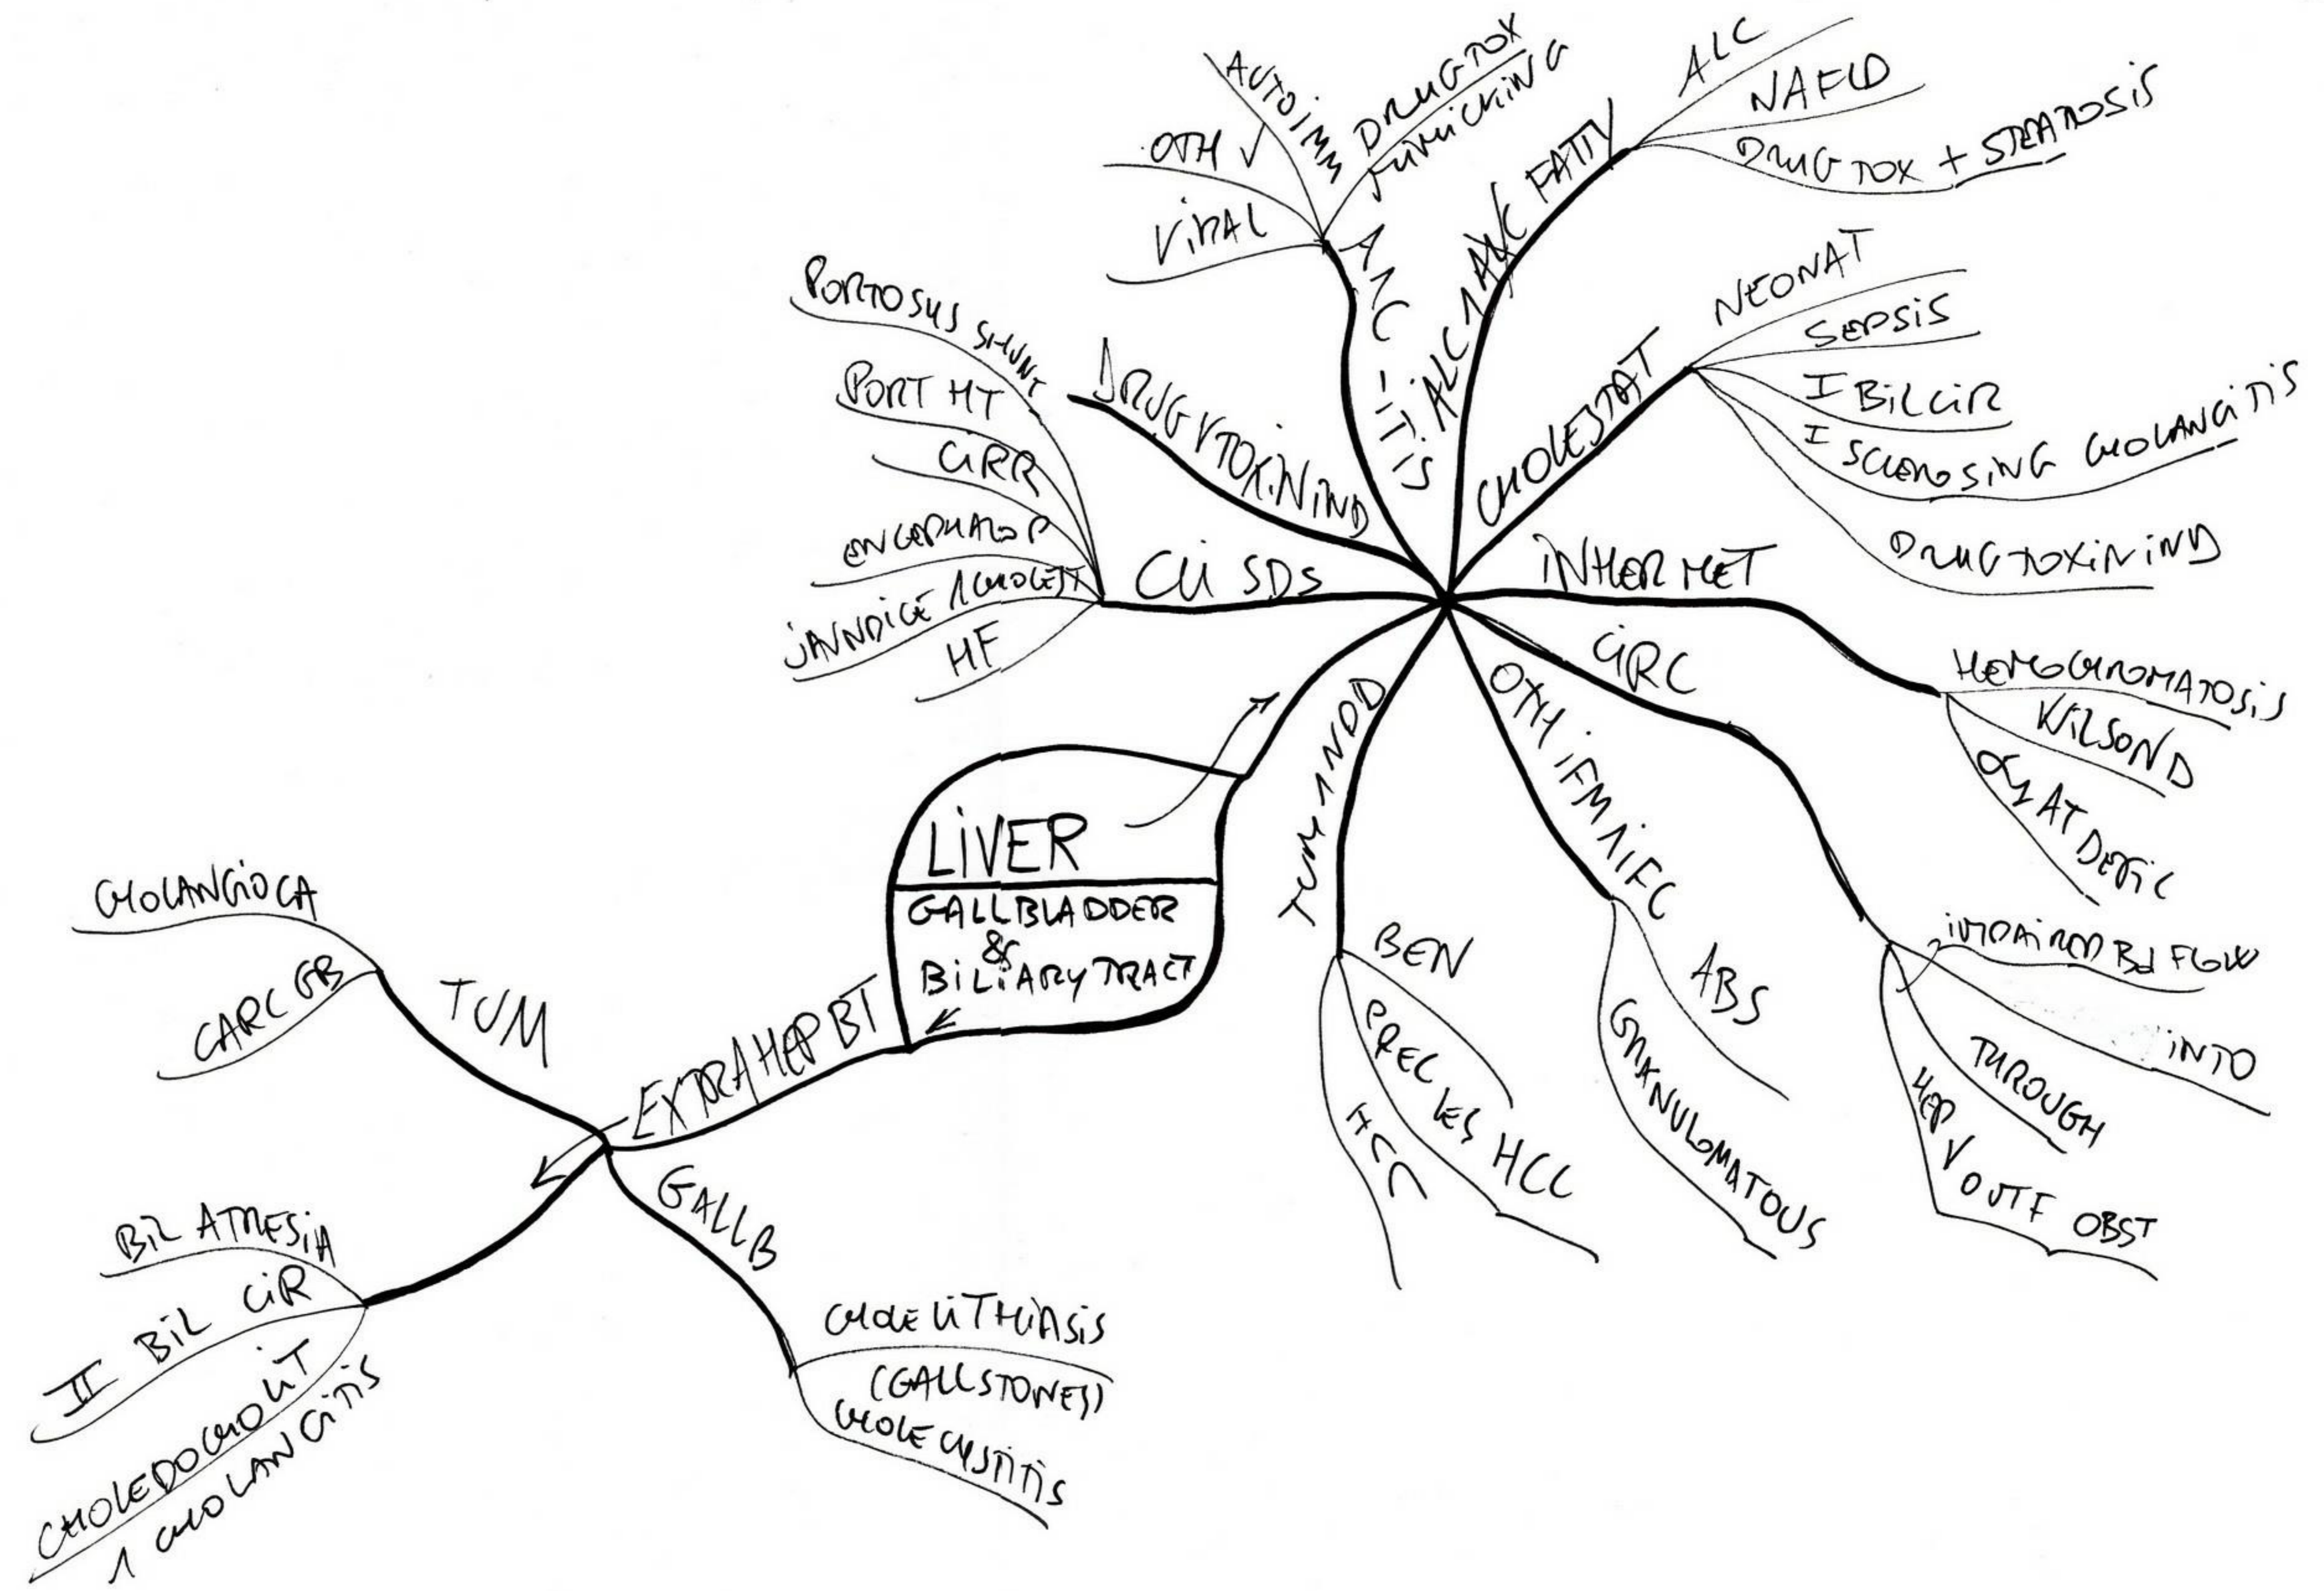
LIVER
GALLBLADDER & BILIARY TRACT

CLI SDs
PORTOSYS SHUNT
PORT HT
CIRR
ENCEPHALOP
JAUNDICE ^ CHOLEST
HF

DRUG TOXIN IND

AC -ITIS
VIRAL
OTH V
AUTOIMM
DRUG TOX
MIMICKING

ALC A ALC FATTY
ALC
NAFLD
DRUG TOX + STEATOSIS

CHOLESTAT
NEONAT
SEPSIS
I BIL CIR
I SCLEROSING CHOLANGITIS
DRUG TOXIN IND

INHER MET
HEMOCHROMATOSIS
WILSON D
$\alpha_1$ AT DEFIC

CIRC
IMPAIRED BL FLOW
INTO
THROUGH
HEP V OUTF OBST

OTH IFM AIFC
ABS
GRANULOMATOUS

TUM AND OD
BEN
PREC LES HCC
HCC

EXTRAHEP BT
TUM
CHOLANGIOCA
CARC GB

GALLB
CHOLELITHIASIS (GALLSTONES)
CHOLECYSTITIS

BIL ATRESIA
II BIL CIR
CHOLEDOCHOLIT
A CHOLANGITIS